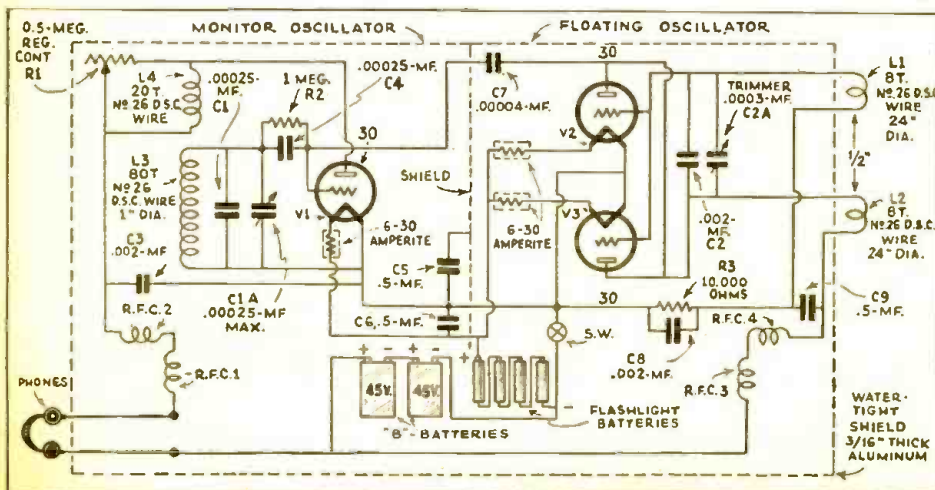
0.5-MEG. REG. CONT R1

MONITOR OSCILLATOR

FLOATING OSCILLATOR

L4 20 T. Nº 26 D.S.C. WIRE

.00025-MF. C1

1 MEG. R2

.00025-MF. C4

C7 .00004-MF.

30

30

TRIMMER .0003-MF. C2A

L1 8T. Nº 26 D.S.C. WIRE 24" DIA.

L3 80T Nº 26 D.S.C. WIRE 1" DIA.

V1

SHIELD

V2

V3

$\frac{1}{2}$"

6-30 AMPERITE

6-30 AMPERITE

.002-MF. C2

L2 8T. Nº 26 D.S.C. WIRE 24" DIA.

C3 .002-MF

C1A .00025-MF MAX.

C5 .5-MF.

C6 .5-MF.

30

R3 10,000 OHMS

C9 .5-MF.

R.F.C. 2

R.F.C. 1

S.W.

C8 .002-MF.

R.F.C. 4

R.F.C. 3

PHONES

45V.

45V.

FLASHLIGHT BATTERIES

"B" BATTERIES

WATER-TIGHT SHIELD 3/16" THICK ALUMINUM